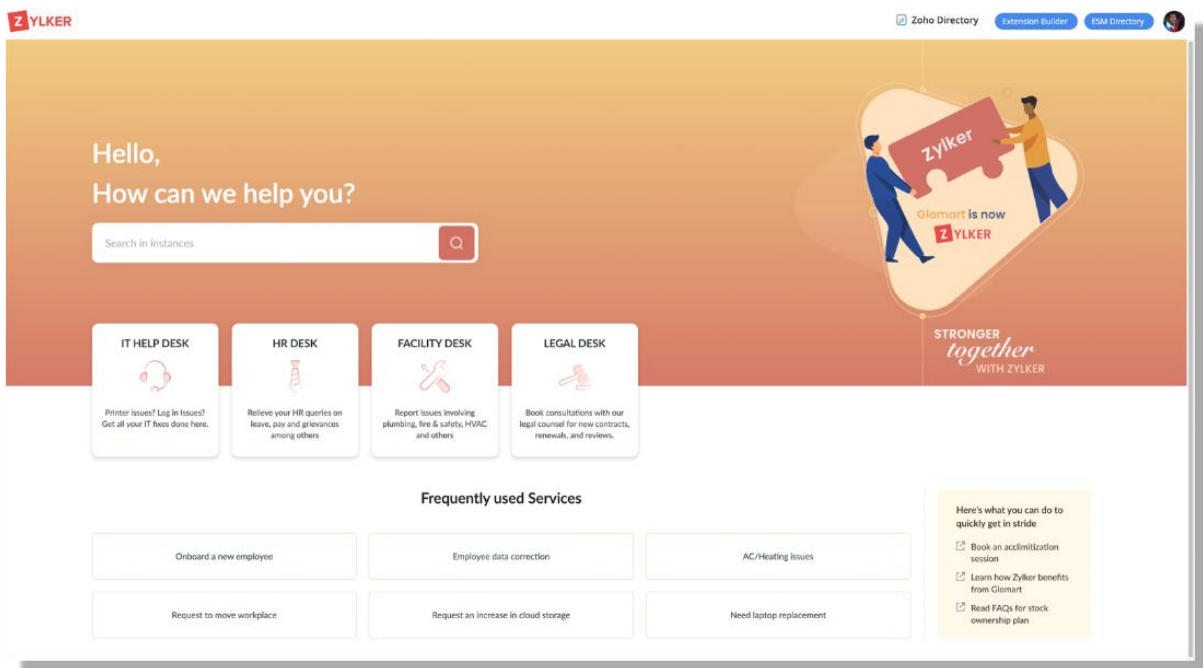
ZYLKER

Zoho Directory Extension Builder ESM Directory

Hello,
How can we help you?

Search in instances

Zylker

Glomart is now ZYLKER

STRONGER together WITH ZYLKER

IT HELP DESK
Printer issues? Log in Issues? Get all your IT fixes done here.

HR DESK
Relieve your HR queries on leave, pay and grievances among others

FACILITY DESK
Report issues involving plumbing, fire & safety, HVAC and others

LEGAL DESK
Book consultations with our legal counsel for new contracts, renewals, and reviews.

Frequently used Services

| Onboard a new employee | Employee data correction | AC/Heating issues |
|---|---|---|
| Request to move workplace | Request an increase in cloud storage | Need laptop replacement |

Here's what you can do to quickly get in stride

Book an acclimitization session

Learn how Zylker benefits from Glomart

Read FAQs for stock ownership plan